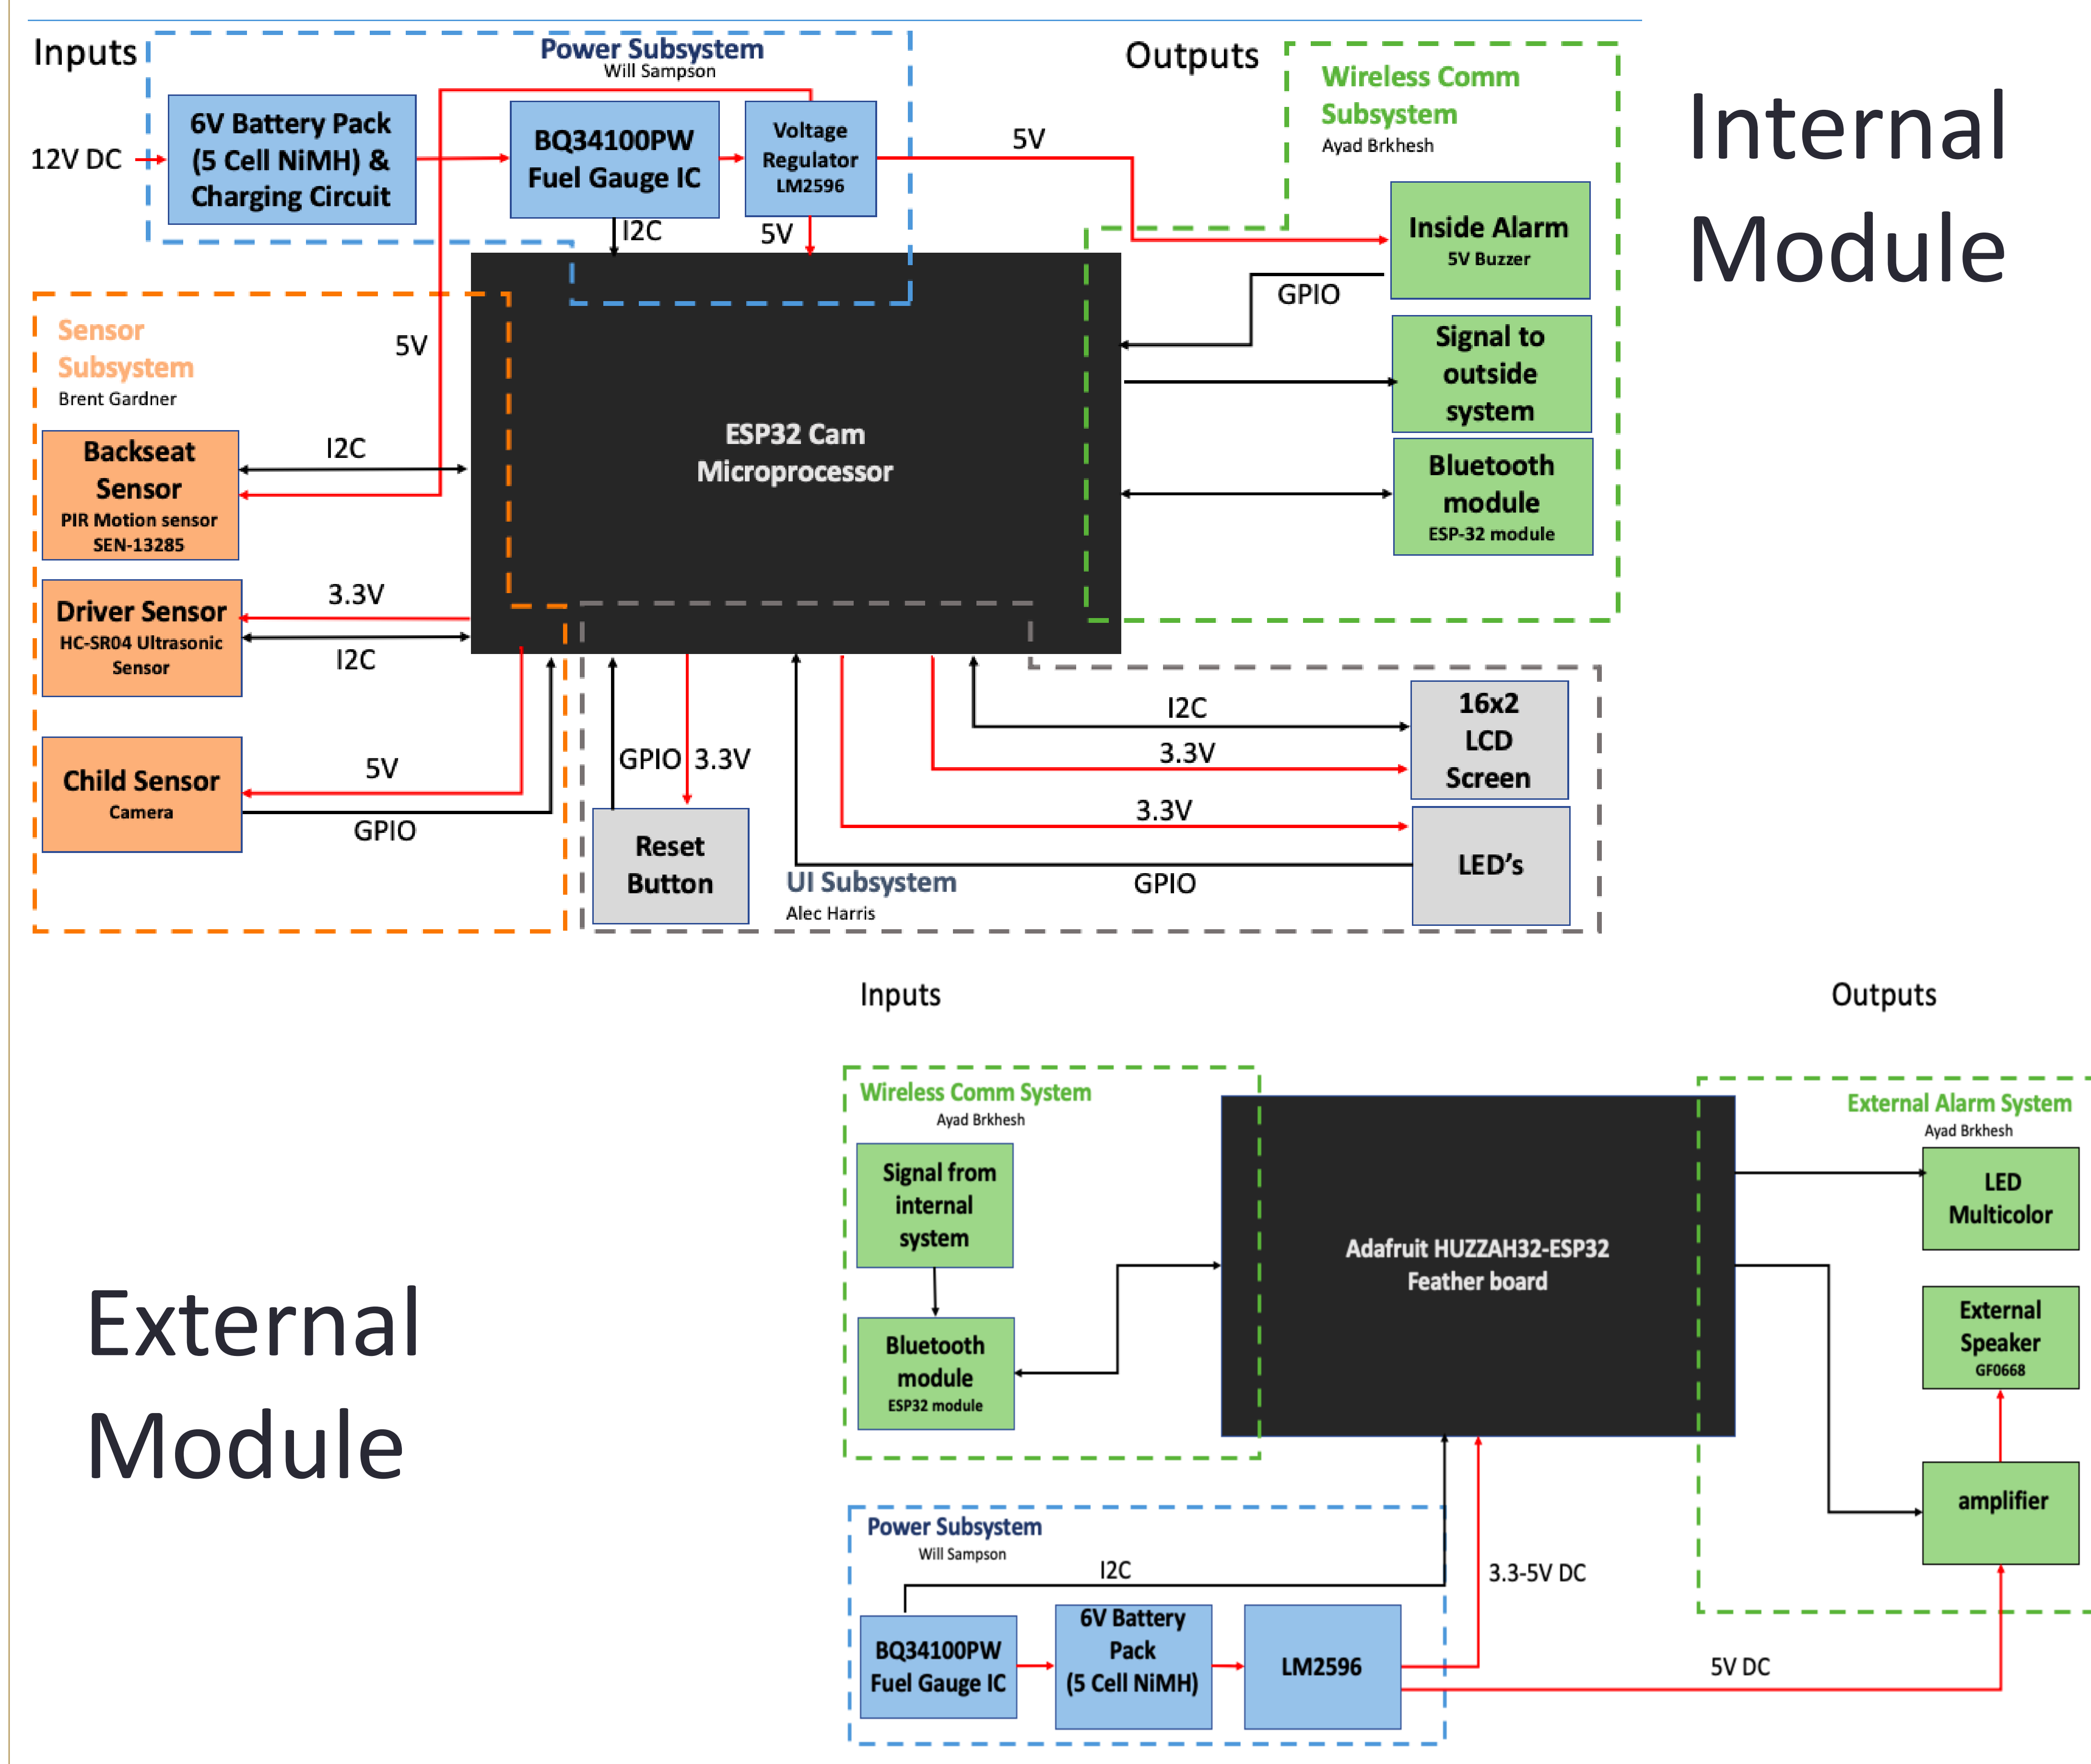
Inputs

Power Subsystem
Will Sampson

Outputs

Wireless Comm Subsystem
Ayad Brkhesh

Internal Module

12V DC

6V Battery Pack (5 Cell NiMH) & Charging Circuit

BQ34100PW Fuel Gauge IC

Voltage Regulator LM2596

5V

I2C

5V

Inside Alarm
5V Buzzer

GPIO

Sensor Subsystem
Brent Gardner

5V

Signal to outside system

ESP32 Cam Microprocessor

Backseat Sensor
PIR Motion sensor
SEN-13285

I2C

Bluetooth module
ESP-32 module

Driver Sensor
HC-SR04 Ultrasonic Sensor

3.3V

I2C

I2C

16x2 LCD Screen

3.3V

Child Sensor
Camera

5V

GPIO

GPIO

3.3V

3.3V

LED's

Reset Button

UI Subsystem
Alec Harris

GPIO

Inputs

Outputs

Wireless Comm System
Ayad Brkhesh

External Alarm System
Ayad Brkhesh

Signal from internal system

LED Multicolor

Adafruit HUZZAH32-ESP32 Feather board

External Module

External Speaker
GF0668

Bluetooth module
ESP32 module

amplifier

Power Subsystem
Will Sampson

I2C

3.3-5V DC

BQ34100PW Fuel Gauge IC

6V Battery Pack (5 Cell NiMH)

LM2596

5V DC